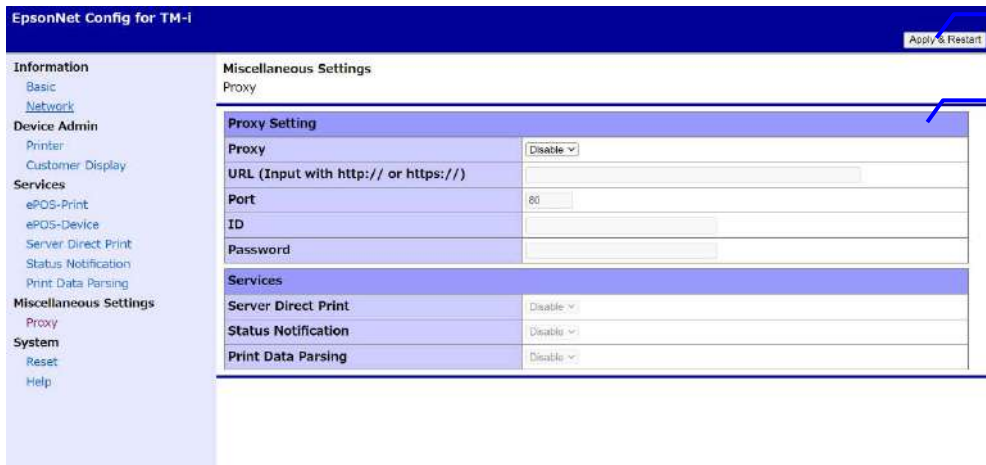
EpsonNet Config for TM-i

Apply & Restart

Information
Basic
Network
Device Admin
Printer
Customer Display
Services
ePOS-Print
ePOS-Device
Server Direct Print
Status Notification
Print Data Parsing
Miscellaneous Settings
Proxy
System
Reset
Help

Miscellaneous Settings
Proxy

| Proxy Setting | |
|---|---|
| Proxy | Disable |
| URL (Input with http:// or https://) | |
| Port | 80 |
| ID | |
| Password | |

| Services | |
|---|---|
| Server Direct Print | Disable |
| Status Notification | Disable |
| Print Data Parsing | Disable |